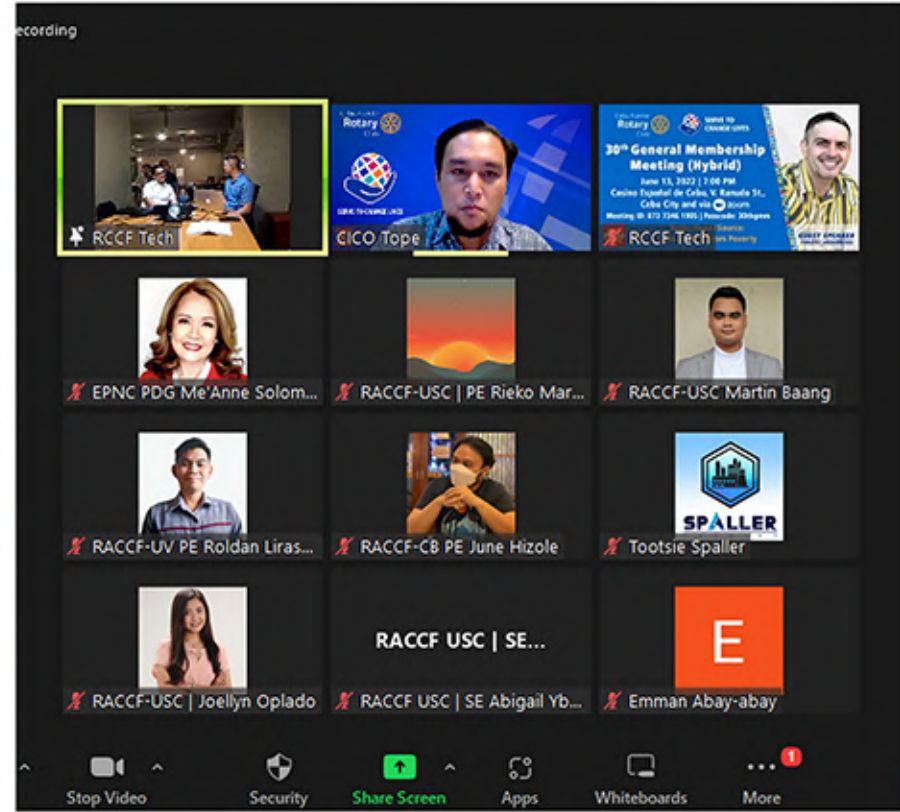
ecording

RCCF Tech

Rotary

SERVE TO CHANGE LIVES

CICO Tope

Rotary

SERVE TO CHANGE LIVES

30th General Membership Meeting (Hybrid)

June 13, 2022 | 7:00 PM

Casino Español de Cebu, V. Ranudo St., Cebu City and via zoom

RCCF Tech

EPNC PDG Me'Anne Solom...

RACCF-USC | PE Rieko Mar...

RACCF-USC Martin Baang

RACCF-UV PE Roldan Liras...

RACCF-CB PE June Hizole

SPALLER

Tootsie Spaller

RACCF-USC | Joellyn Oplado

RACCF USC | SE...

RACCF USC | SE Abigail Yb...

E

Emman Abay-abay

Stop Video

Security

Share Screen

Apps

Whiteboards

1

More